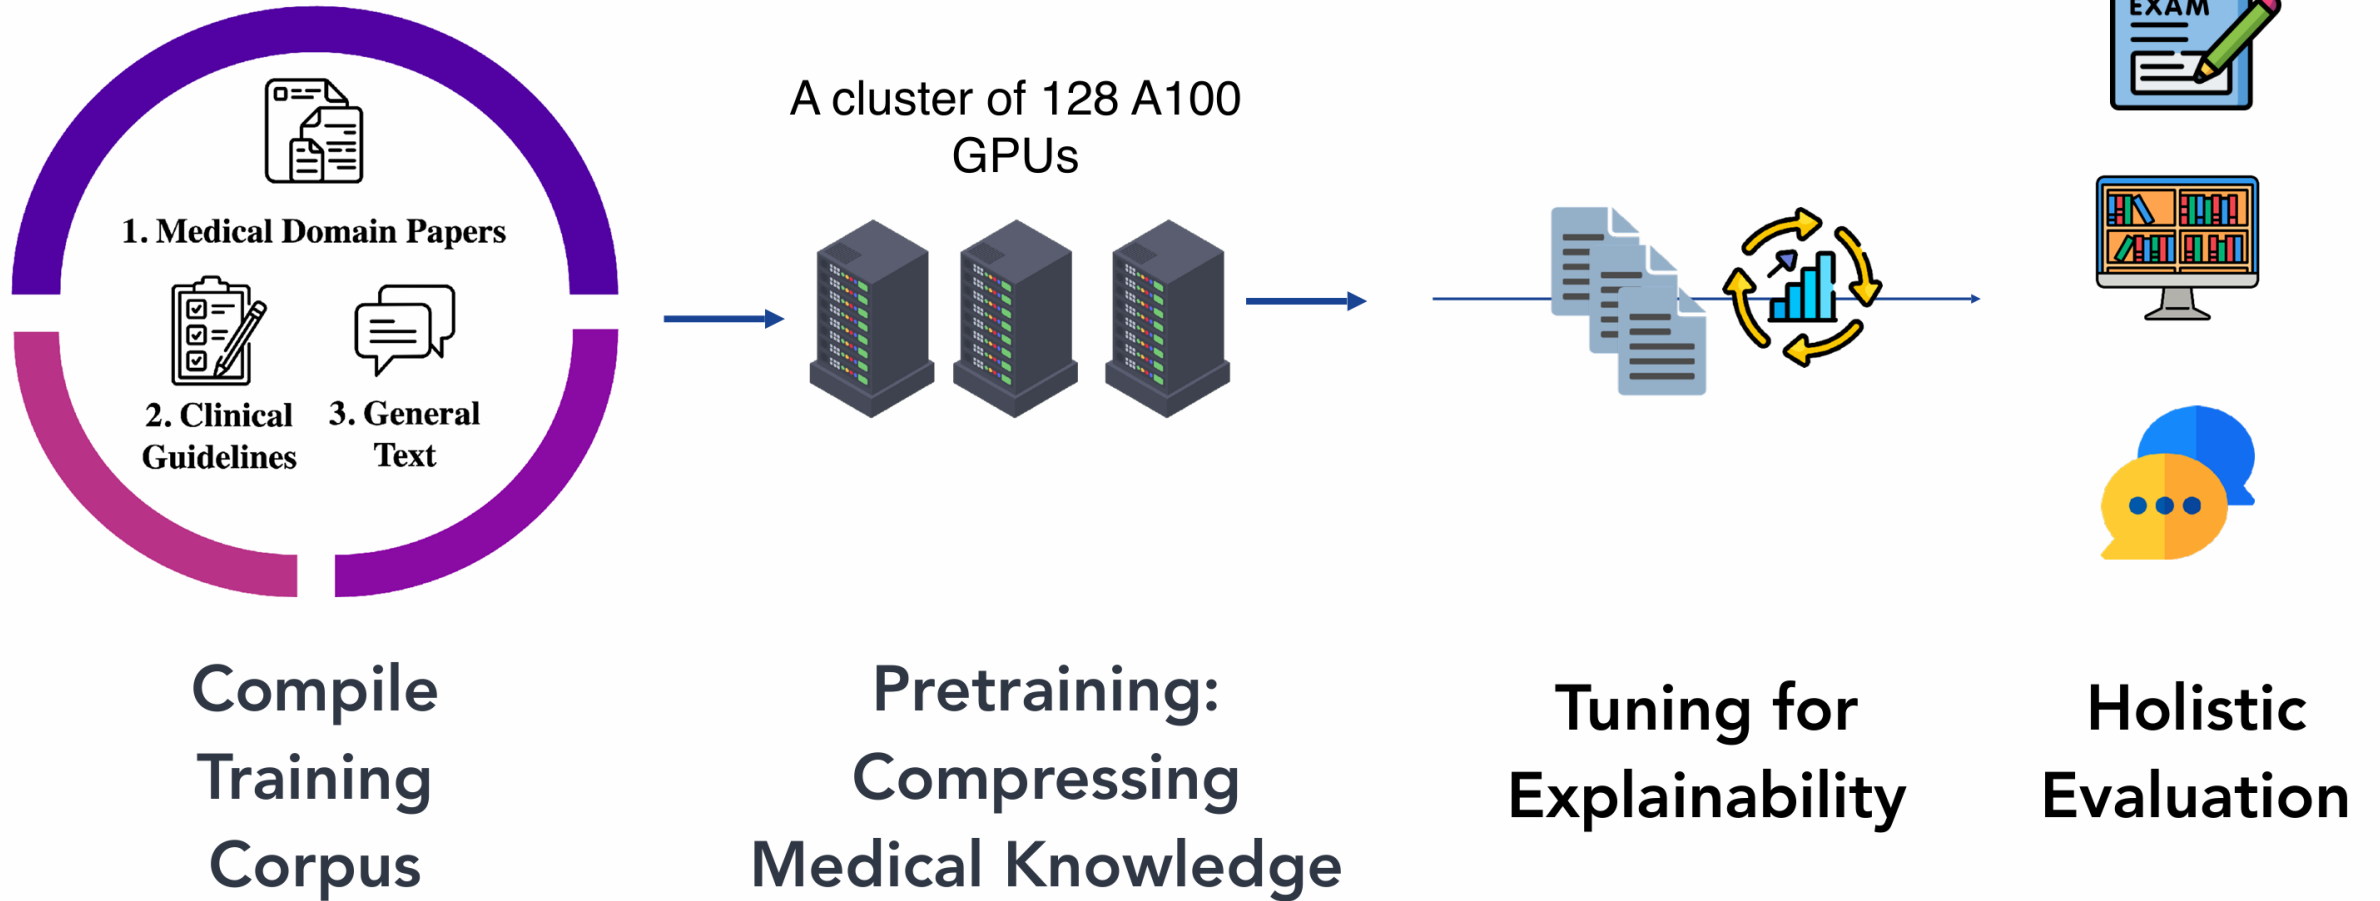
1. Medical Domain Papers

2. Clinical Guidelines

3. General Text

Compile Training Corpus

A cluster of 128 A100 GPUs

Pretraining: Compressing Medical Knowledge

Tuning for Explainability

EXAM

Holistic Evaluation